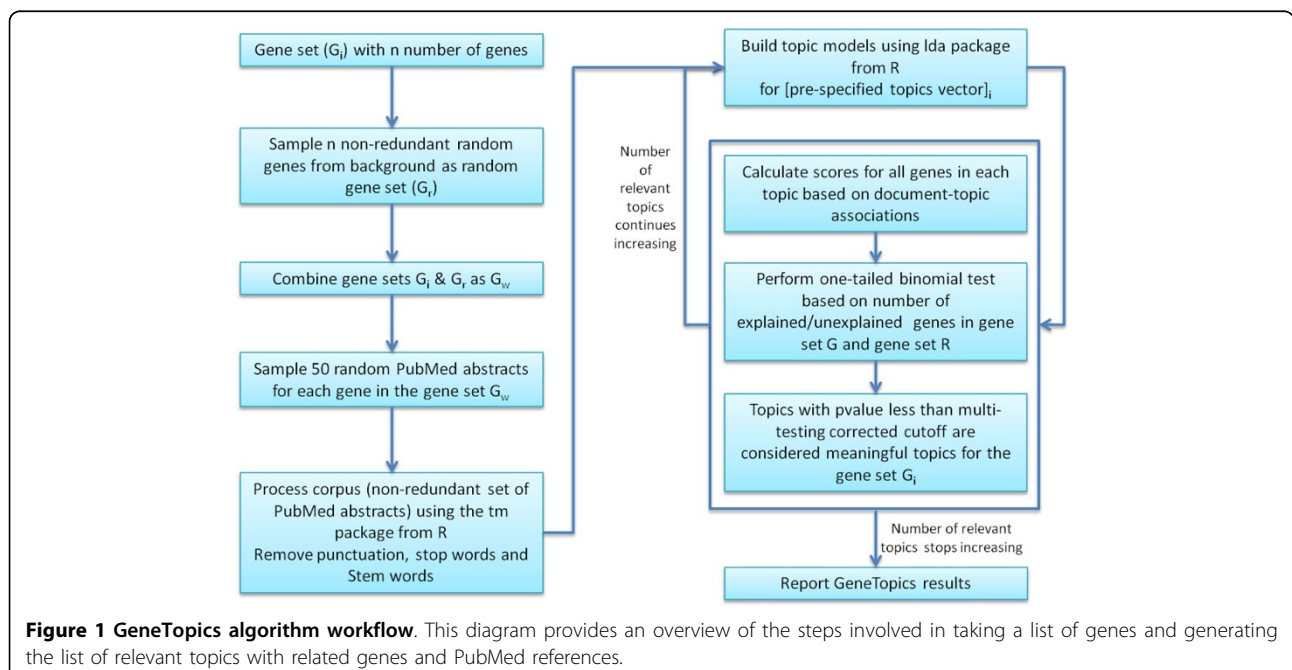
Gene set ($G_i$) with n number of genes

Sample n non-redundant random genes from background as random gene set ($G_r$)

Combine gene sets $G_i$ & $G_r$ as $G_w$

Sample 50 random PubMed abstracts for each gene in the gene set $G_w$

Process corpus (non-redundant set of PubMed abstracts) using the tm package from R
Remove punctuation, stop words and Stem words

Build topic models using lda package from R for [pre-specified topics vector]$_i$

Number of relevant topics continues increasing

Calculate scores for all genes in each topic based on document-topic associations

Perform one-tailed binomial test based on number of explained/unexplained genes in gene set G and gene set R

Topics with pvalue less than multi-testing corrected cutoff are considered meaningful topics for the gene set $G_i$

Number of relevant topics stops increasing

Report GeneTopics results

**Figure 1 GeneTopics algorithm workflow**. This diagram provides an overview of the steps involved in taking a list of genes and generating the list of relevant topics with related genes and PubMed references.